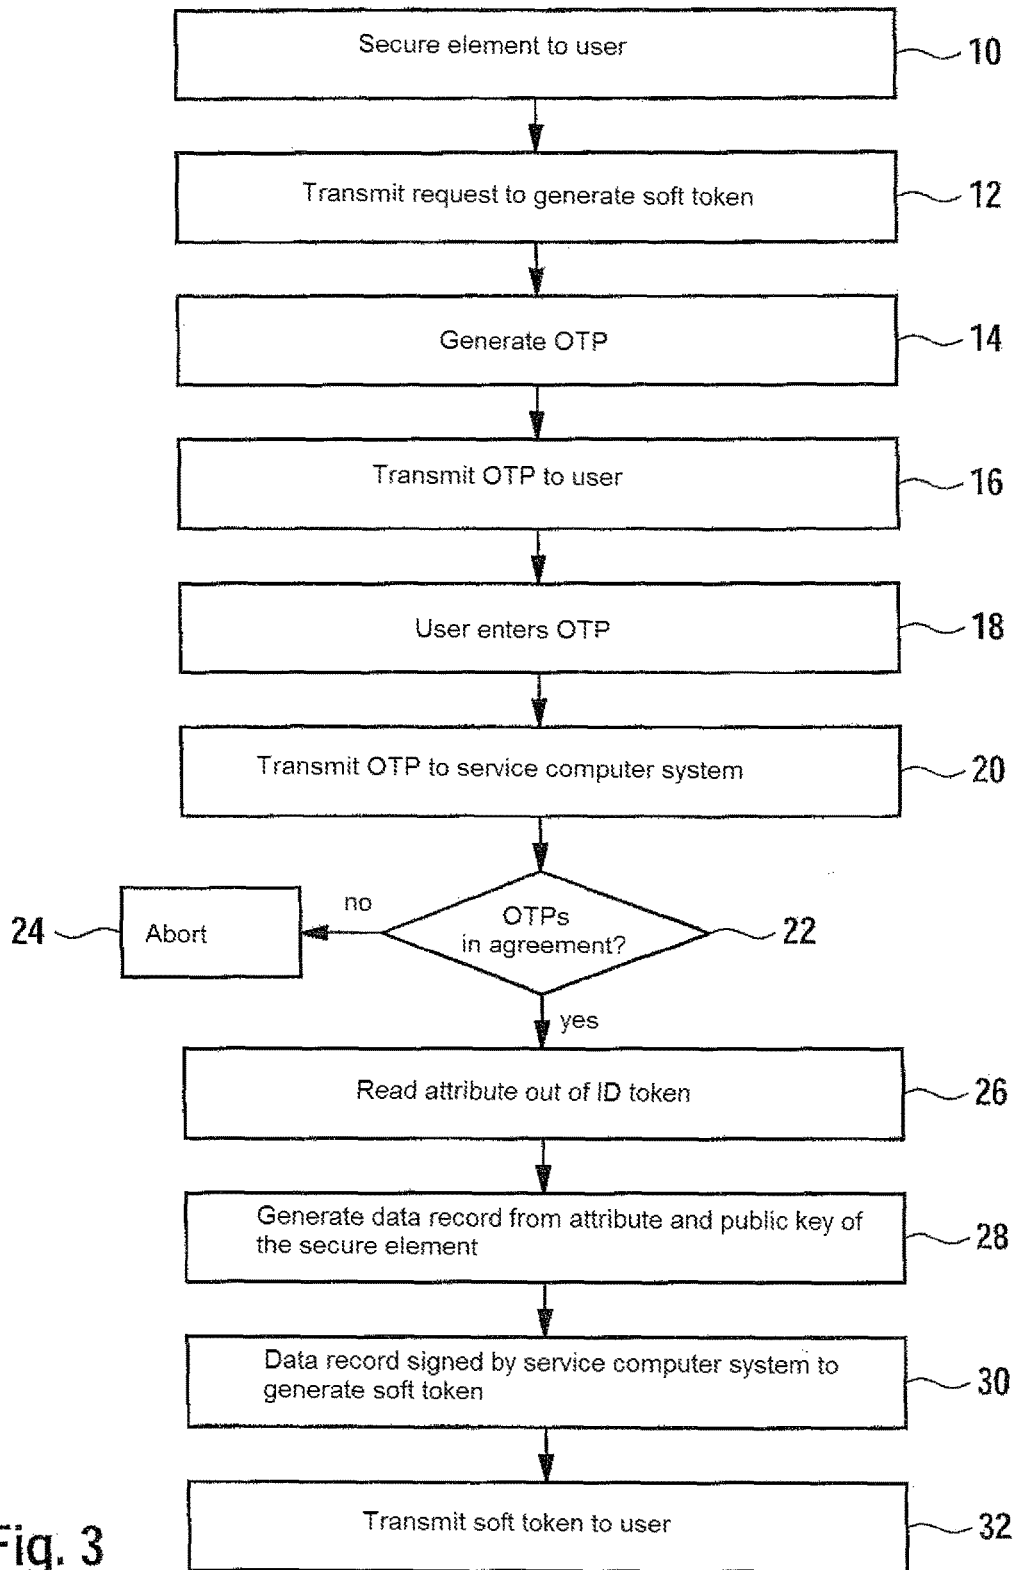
Secure element to user
10

Transmit request to generate soft token
12

Generate OTP
14

Transmit OTP to user
16

User enters OTP
18

Transmit OTP to service computer system
20

24
Abort
no
OTPs in agreement?
22
yes

Read attribute out of ID token
26

Generate data record from attribute and public key of the secure element
28

Data record signed by service computer system to generate soft token
30

Fig. 3
Transmit soft token to user
32